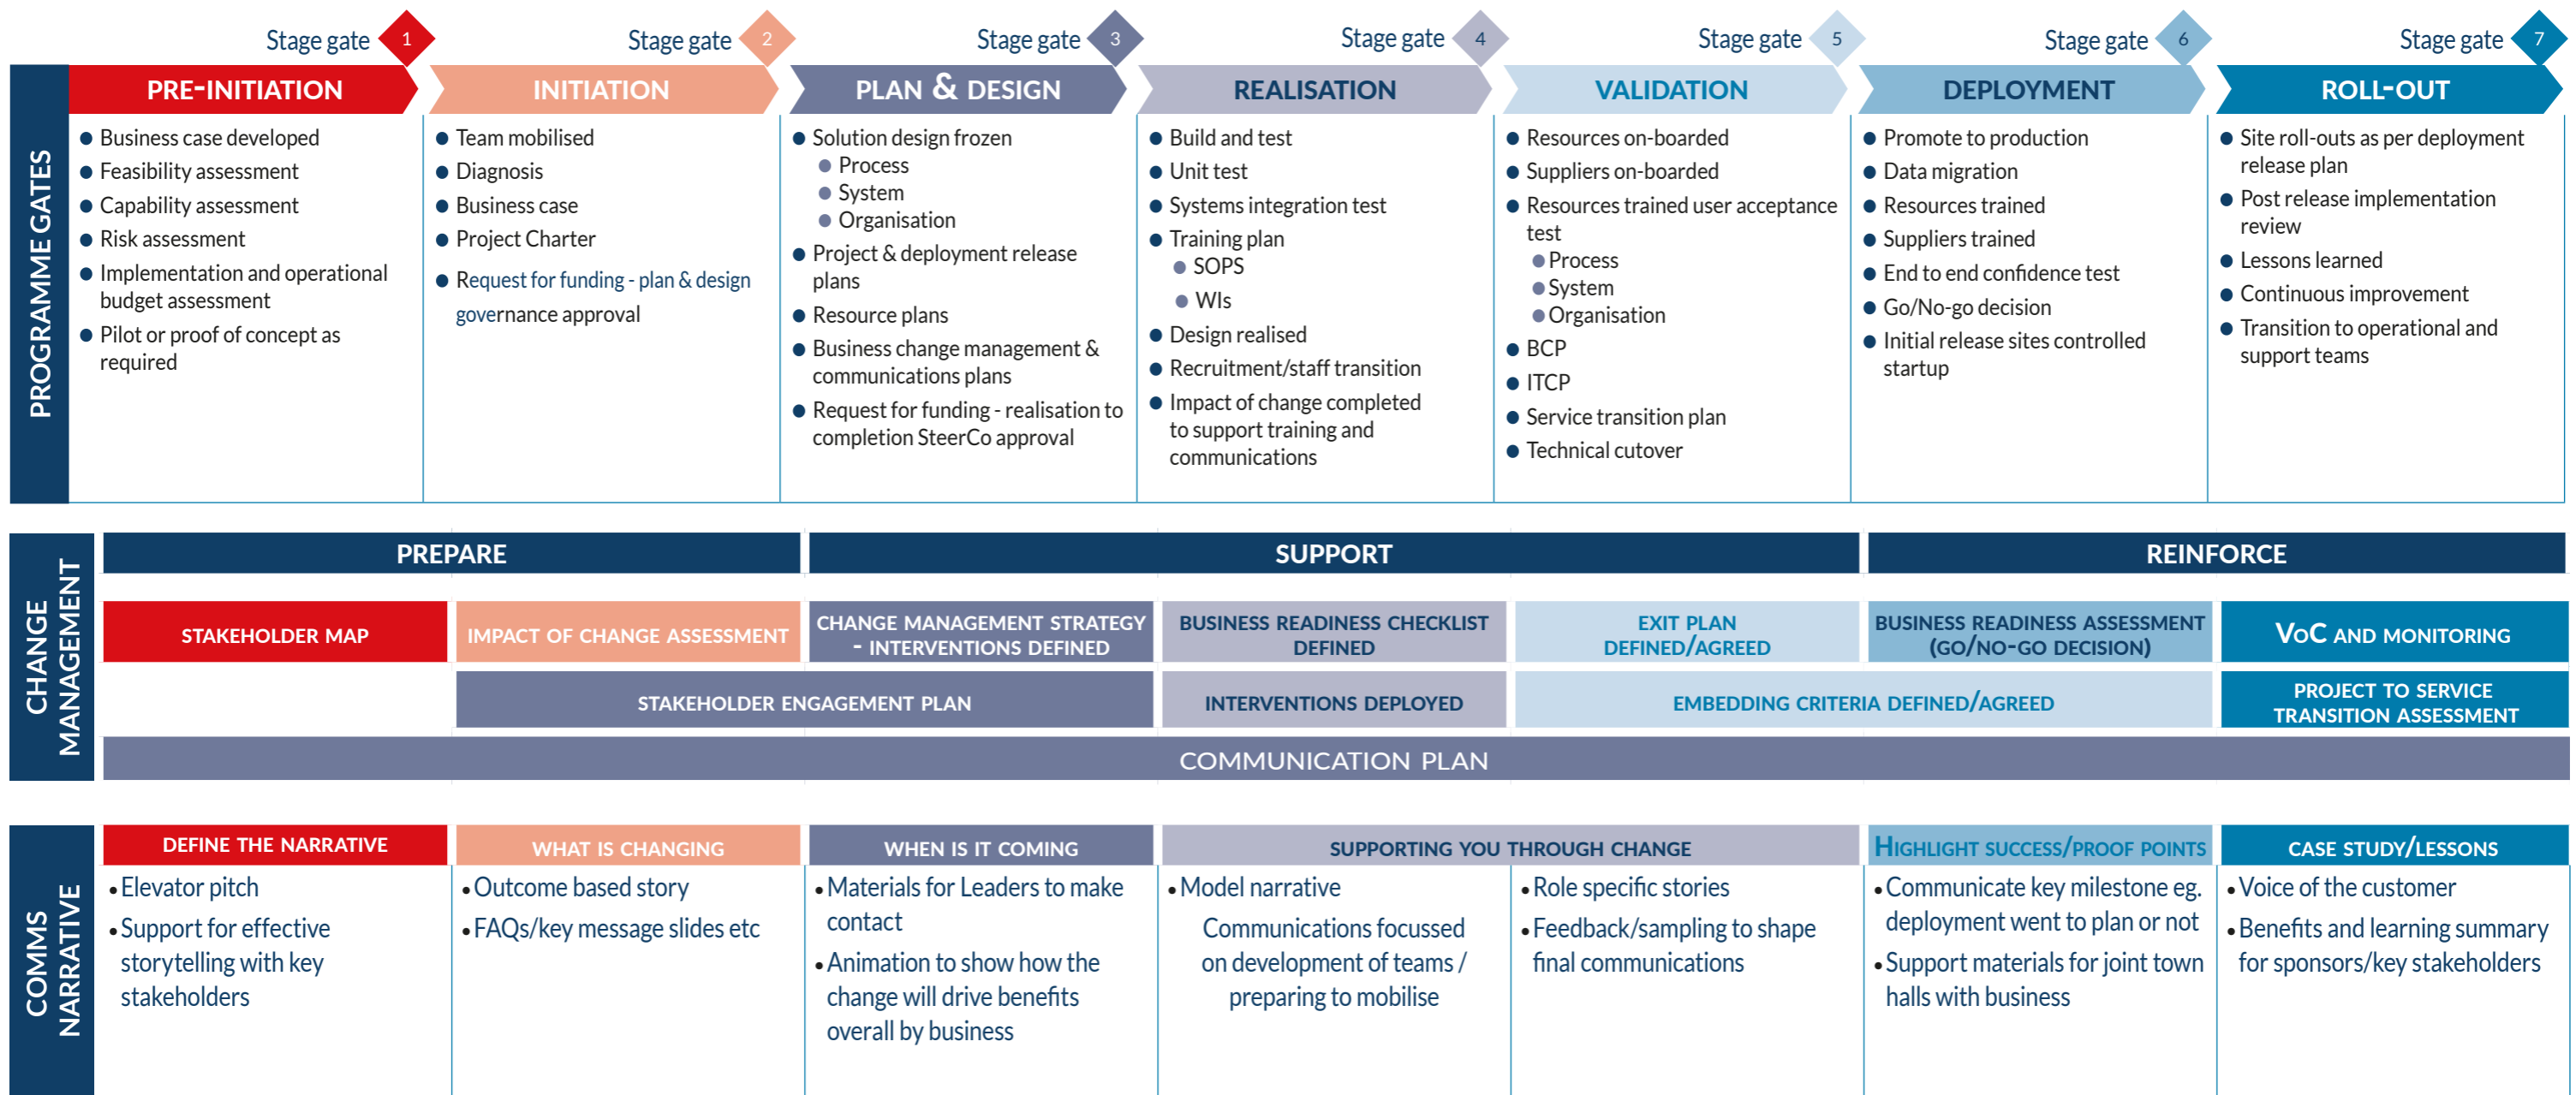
Stage gate 1
Stage gate 2
Stage gate 3
Stage gate 4
Stage gate 5
Stage gate 6
Stage gate 7

PROGRAMME GATES

PRE-INITIATION
- Business case developed
- Feasibility assessment
- Capability assessment
- Risk assessment
- Implementation and operational budget assessment
- Pilot or proof of concept as required

INITIATION
- Team mobilised
- Diagnosis
- Business case
- Project Charter
- Request for funding - plan & design governance approval

PLAN & DESIGN
- Solution design frozen
  - Process
  - System
  - Organisation
- Project & deployment release plans
- Resource plans
- Business change management & communications plans
- Request for funding - realisation to completion SteerCo approval

REALISATION
- Build and test
- Unit test
- Systems integration test
- Training plan
  - SOPS
  - WIs
- Design realised
- Recruitment/staff transition
- Impact of change completed to support training and communications

VALIDATION
- Resources on-boarded
- Suppliers on-boarded
- Resources trained user acceptance test
  - Process
  - System
  - Organisation
- BCP
- ITCP
- Service transition plan
- Technical cutover

DEPLOYMENT
- Promote to production
- Data migration
- Resources trained
- Suppliers trained
- End to end confidence test
- Go/No-go decision
- Initial release sites controlled startup

ROLL-OUT
- Site roll-outs as per deployment release plan
- Post release implementation review
- Lessons learned
- Continuous improvement
- Transition to operational and support teams

CHANGE MANAGEMENT

PREPARE
SUPPORT
REINFORCE

STAKEHOLDER MAP
IMPACT OF CHANGE ASSESSMENT
CHANGE MANAGEMENT STRATEGY - INTERVENTIONS DEFINED
BUSINESS READINESS CHECKLIST DEFINED
EXIT PLAN DEFINED/AGREED
BUSINESS READINESS ASSESSMENT (GO/NO-GO DECISION)
VoC AND MONITORING
STAKEHOLDER ENGAGEMENT PLAN
INTERVENTIONS DEPLOYED
EMBEDDING CRITERIA DEFINED/AGREED
PROJECT TO SERVICE TRANSITION ASSESSMENT
COMMUNICATION PLAN

COMMS NARRATIVE

DEFINE THE NARRATIVE
- Elevator pitch
- Support for effective storytelling with key stakeholders

WHAT IS CHANGING
- Outcome based story
- FAQs/key message slides etc

WHEN IS IT COMING
- Materials for Leaders to make contact
- Animation to show how the change will drive benefits overall by business

SUPPORTING YOU THROUGH CHANGE
- Model narrative
Communications focussed on development of teams / preparing to mobilise
- Role specific stories
- Feedback/sampling to shape final communications

HIGHLIGHT SUCCESS/PROOF POINTS
- Communicate key milestone eg. deployment went to plan or not
- Support materials for joint town halls with business

CASE STUDY/LESSONS
- Voice of the customer
- Benefits and learning summary for sponsors/key stakeholders